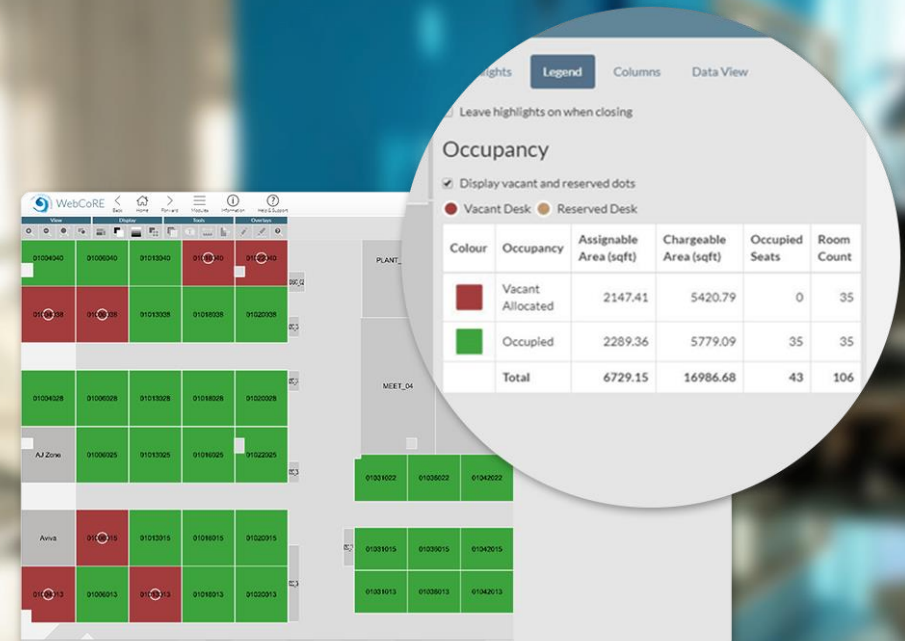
WebCoRE

Back Home Forward Modules Information Help & Support

View Display Tools Overlays

01004040 01006040 01013040 01018040 01020040

01004038 01006038 01013038 01018038 01020038

01004028 01006028 01013028 01018028 01020028

AJ Zone 01006025 01013025 01018025 01022025

Aviva 01006015 01013015 01018015 01020015

01004013 01006013 01013013 01018013 01020013

PLANT_

MEET_04

01031022 01036022 01042022

01031015 01036015 01042015

01031013 01036013 01042013

ghts Legend Columns Data View

Leave highlights on when closing

Occupancy

Display vacant and reserved dots

Vacant Desk Reserved Desk

| Colour | Occupancy | Assignable Area (sqft) | Chargeable Area (sqft) | Occupied Seats | Room Count |
|---|---|---|---|---|---|
| | Vacant Allocated | 2147.41 | 5420.79 | 0 | 35 |
| | Occupied | 2289.36 | 5779.09 | 35 | 35 |
| | Total | 6729.15 | 16986.68 | 43 | 106 |